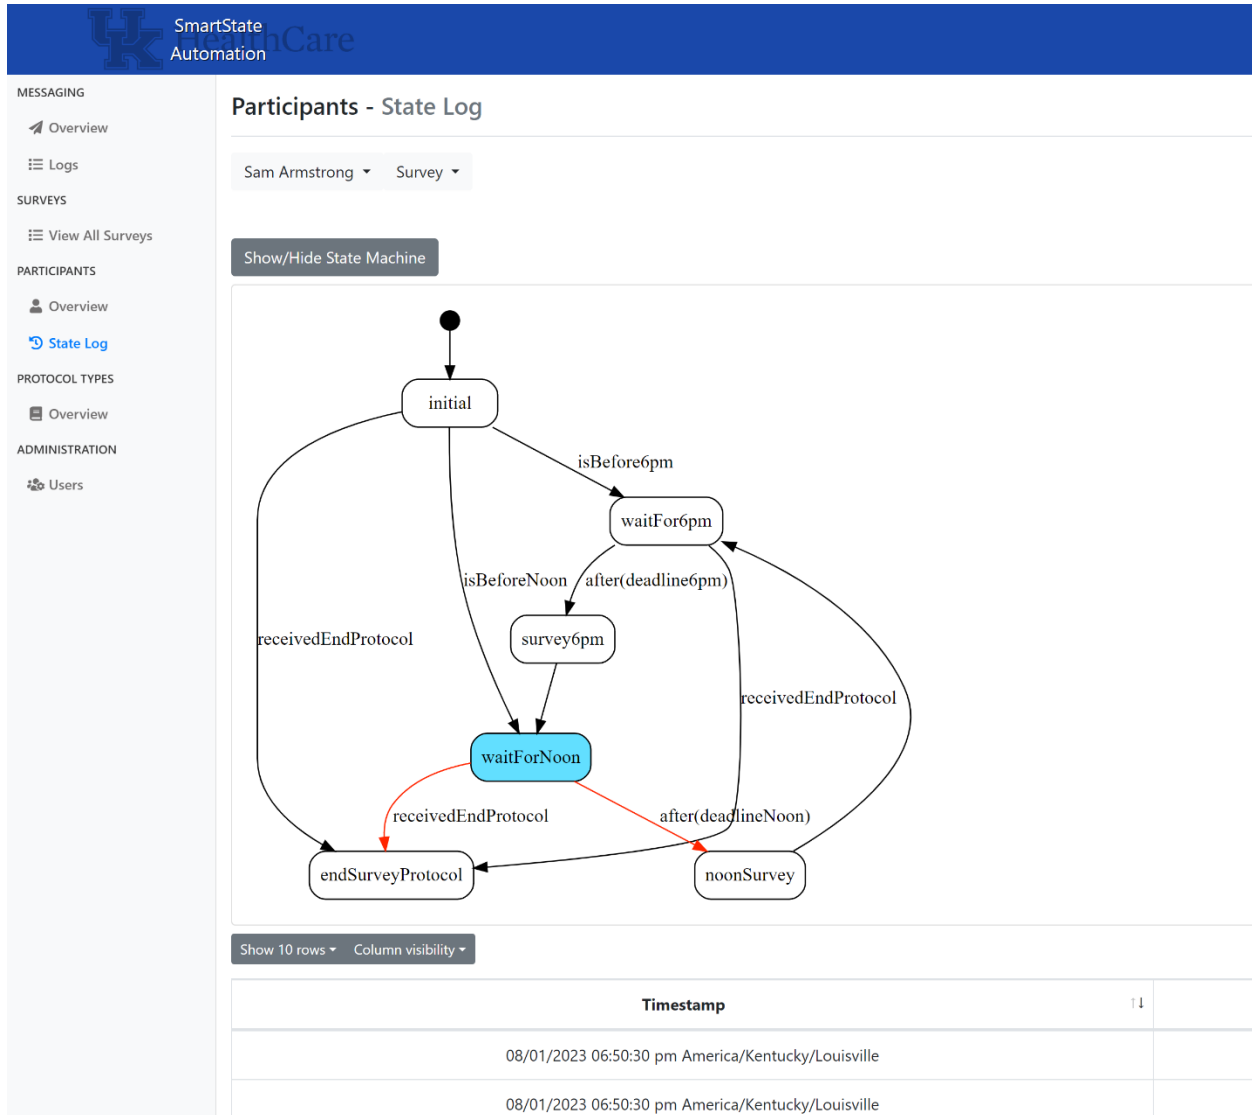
SmartState Automation

MESSAGING
Overview
Logs
SURVEYS
View All Surveys
PARTICIPANTS
Overview
State Log
PROTOCOL TYPES
Overview
ADMINISTRATION
Users

Participants - State Log

Sam Armstrong Survey

Show/Hide State Machine

initial
isBefore6pm
waitFor6pm
isBeforeNoon
after(deadline6pm)
survey6pm
receivedEndProtocol
receivedEndProtocol
waitForNoon
receivedEndProtocol
after(deadlineNoon)
endSurveyProtocol
noonSurvey

Show 10 rows Column visibility

| Timestamp |
|---|
| 08/01/2023 06:50:30 pm America/Kentucky/Louisville |
| 08/01/2023 06:50:30 pm America/Kentucky/Louisville |